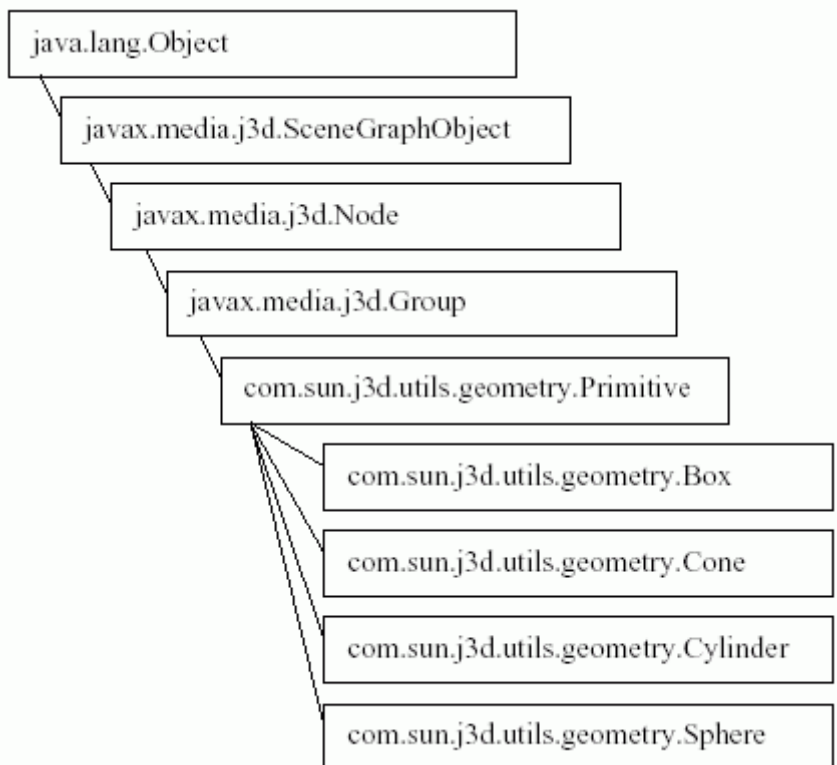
java.lang.Object

javax.media.j3d.SceneGraphObject

javax.media.j3d.Node

javax.media.j3d.Group

com.sun.j3d.utils.geometry.Primitive

com.sun.j3d.utils.geometry.Box

com.sun.j3d.utils.geometry.Cone

com.sun.j3d.utils.geometry.Cylinder

com.sun.j3d.utils.geometry.Sphere